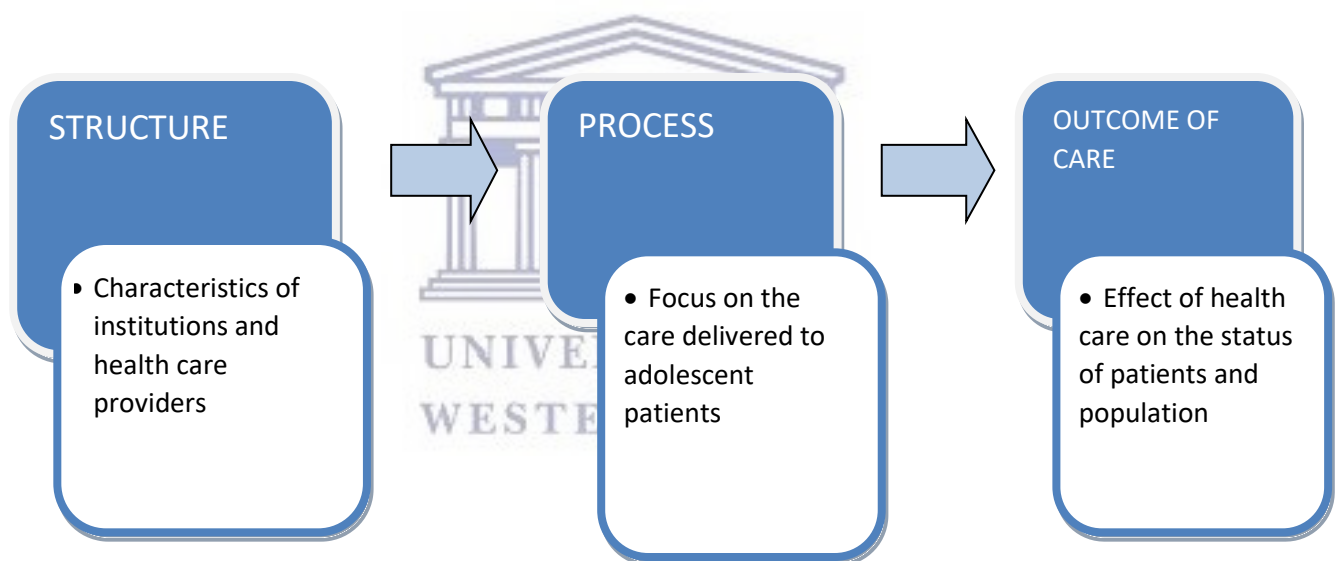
STRUCTURE

• Characteristics of institutions and health care providers

PROCESS

• Focus on the care delivered to adolescent patients

OUTCOME OF CARE

• Effect of health care on the status of patients and population

UNIVE

WESTE